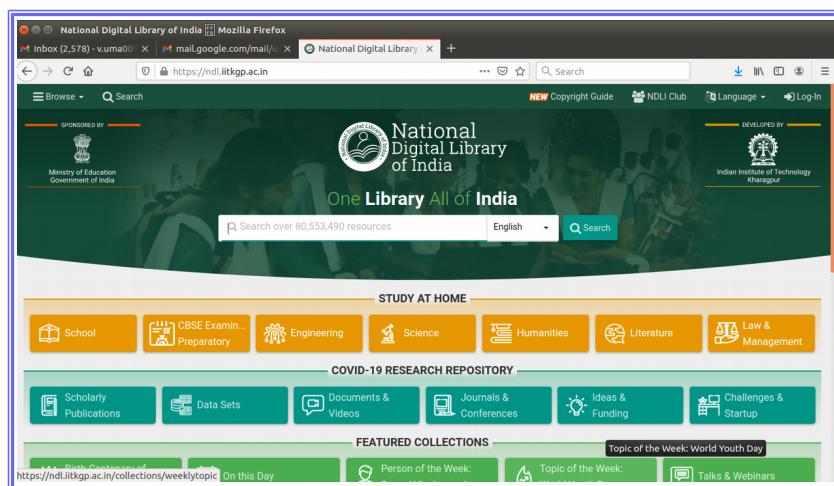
National Digital Library of India Mozilla Firefox

Inbox (2,578) - v.uma00 ×
mail.google.com/mail/u ×
National Digital Library ×
+

https://ndl.iitkgp.ac.in

Search

Browse
Search
NEW Copyright Guide
NDLI Club
Language
Log-In

SPONSORED BY
Ministry of Education Government of India

National Digital Library of India

DEVELOPED BY
Indian Institute of Technology Kharagpur

One Library All of India

Search over 80,553,490 resources
English
Search

STUDY AT HOME

School
CBSE Examination Preparatory
Engineering
Science
Humanities
Literature
Law & Management

COVID-19 RESEARCH REPOSITORY

Scholarly Publications
Data Sets
Documents & Videos
Journals & Conferences
Ideas & Funding
Challenges & Startup

FEATURED COLLECTIONS

Topic of the Week: World Youth Day

Birth Centenary of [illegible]
On this Day
Person of the Week: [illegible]
Topic of the Week: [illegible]
Talks & Webinars

https://ndl.iitkgp.ac.in/collections/weeklytopic